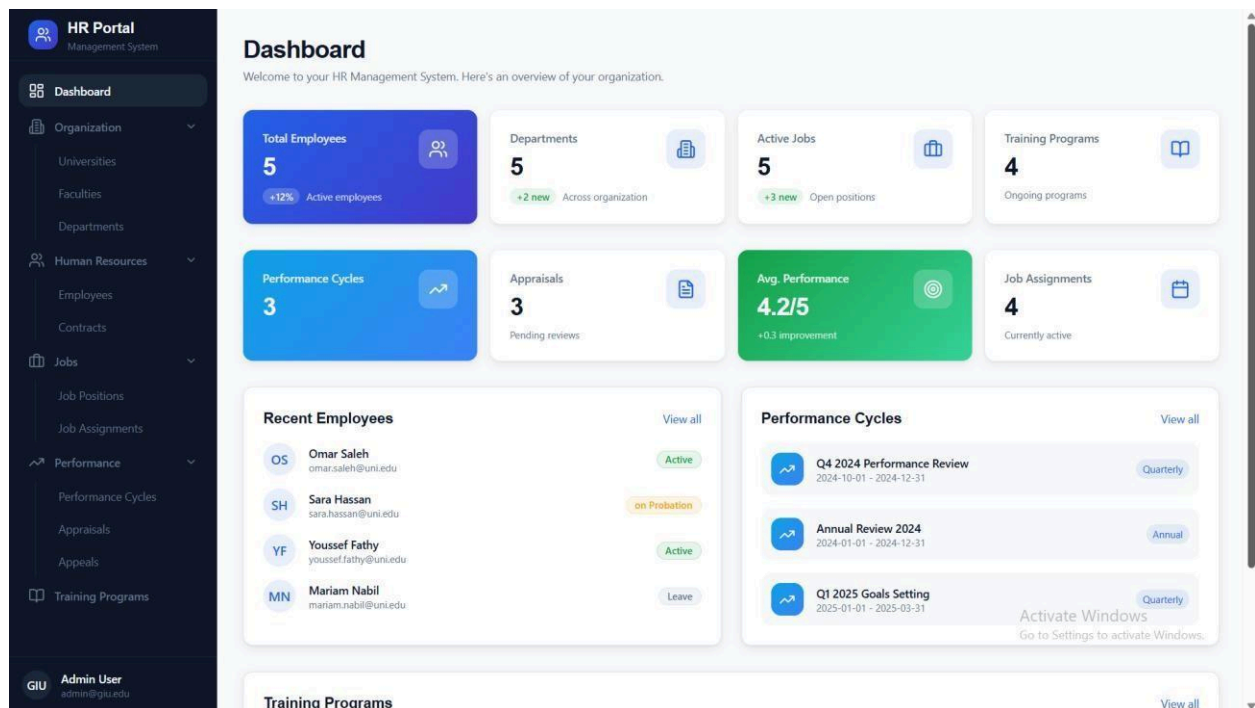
HR Portal
Management System

Dashboard
Organization
Universities
Faculties
Departments
Human Resources
Employees
Contracts
Jobs
Job Positions
Job Assignments
Performance
Performance Cycles
Appraisals
Appeals
Training Programs

GIU Admin User
admin@giu.edu

Dashboard
Welcome to your HR Management System. Here's an overview of your organization.

Total Employees
5
+12% Active employees

Departments
5
+2 new Across organization

Active Jobs
5
+3 new Open positions

Training Programs
4
Ongoing programs

Performance Cycles
3

Appraisals
3
Pending reviews

Avg. Performance
4.2/5
+0.3 improvement

Job Assignments
4
Currently active

Recent Employees
View all

OS Omar Saleh
omar.saleh@uni.edu
Active

SH Sara Hassan
sara.hassan@uni.edu
on Probation

YF Youssef Fathy
youssef.fathy@uni.edu
Active

MN Mariam Nabil
mariam.nabil@uni.edu
Leave

Performance Cycles
View all

Q4 2024 Performance Review
2024-10-01 - 2024-12-31
Quarterly

Annual Review 2024
2024-01-01 - 2024-12-31
Annual

Q1 2025 Goals Setting
2025-01-01 - 2025-03-31
Quarterly

Activate Windows
Go to Settings to activate Windows.

Training Programs
View all